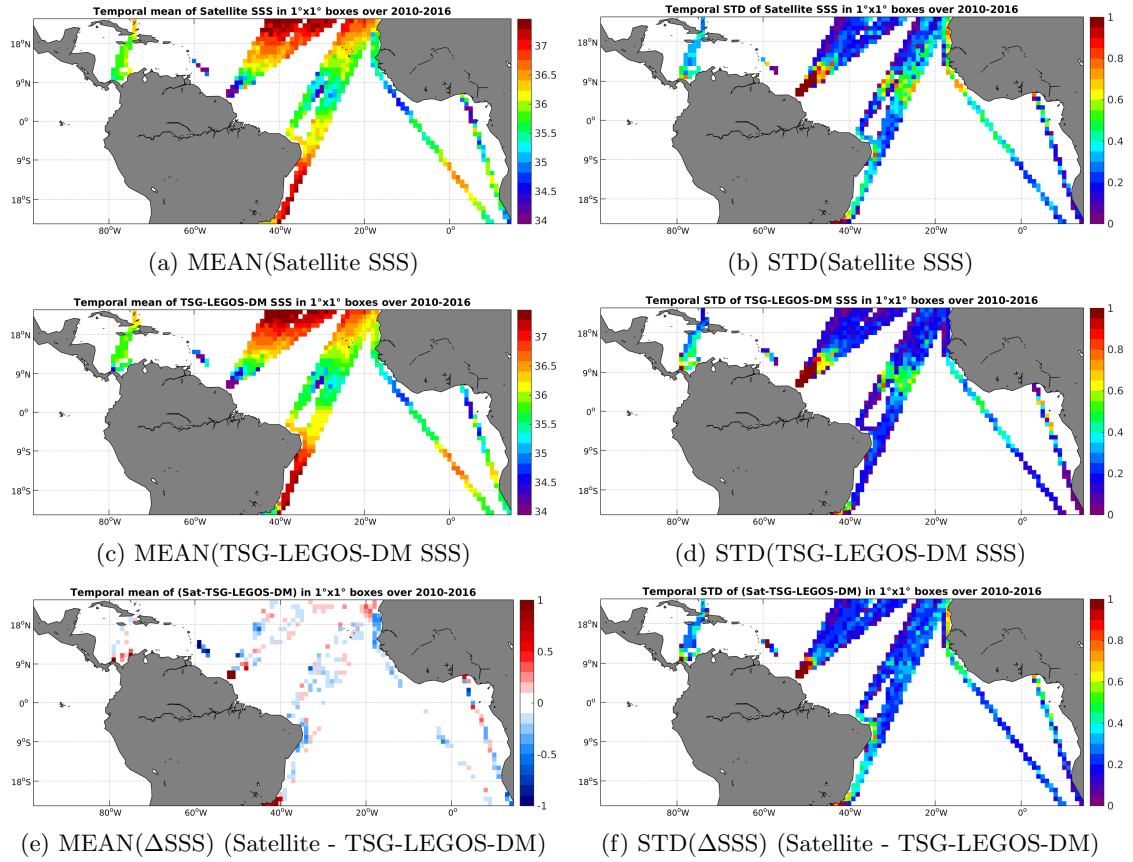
Temporal mean of Satellite SSS in 1°x1° boxes over 2010-2016

18°N
9°N
0°
9°S
18°S
80°W 60°W 40°W 20°W 0°

37
36.5
36
35.5
35
34.5
34

(a) MEAN(Satellite SSS)

Temporal STD of Satellite SSS in 1°x1° boxes over 2010-2016

18°N
9°N
0°
9°S
18°S
80°W 60°W 40°W 20°W 0°

1
0.8
0.6
0.4
0.2
0

(b) STD(Satellite SSS)

Temporal mean of TSG-LEGOS-DM SSS in 1°x1° boxes over 2010-2016

18°N
9°N
0°
9°S
18°S
80°W 60°W 40°W 20°W 0°

37
36.5
36
35.5
35
34.5
34

(c) MEAN(TSG-LEGOS-DM SSS)

Temporal STD of TSG-LEGOS-DM SSS in 1°x1° boxes over 2010-2016

18°N
9°N
0°
9°S
18°S
80°W 60°W 40°W 20°W 0°

1
0.8
0.6
0.4
0.2
0

(d) STD(TSG-LEGOS-DM SSS)

Temporal mean of (Sat-TSG-LEGOS-DM) in 1°x1° boxes over 2010-2016

18°N
9°N
0°
9°S
18°S
80°W 60°W 40°W 20°W 0°

1
0.5
0
-0.5
-1

(e) MEAN($\Delta$SSS) (Satellite - TSG-LEGOS-DM)

Temporal STD of (Sat-TSG-LEGOS-DM) in 1°x1° boxes over 2010-2016

18°N
9°N
0°
9°S
18°S
80°W 60°W 40°W 20°W 0°

1
0.8
0.6
0.4
0.2
0

(f) STD($\Delta$SSS) (Satellite - TSG-LEGOS-DM)